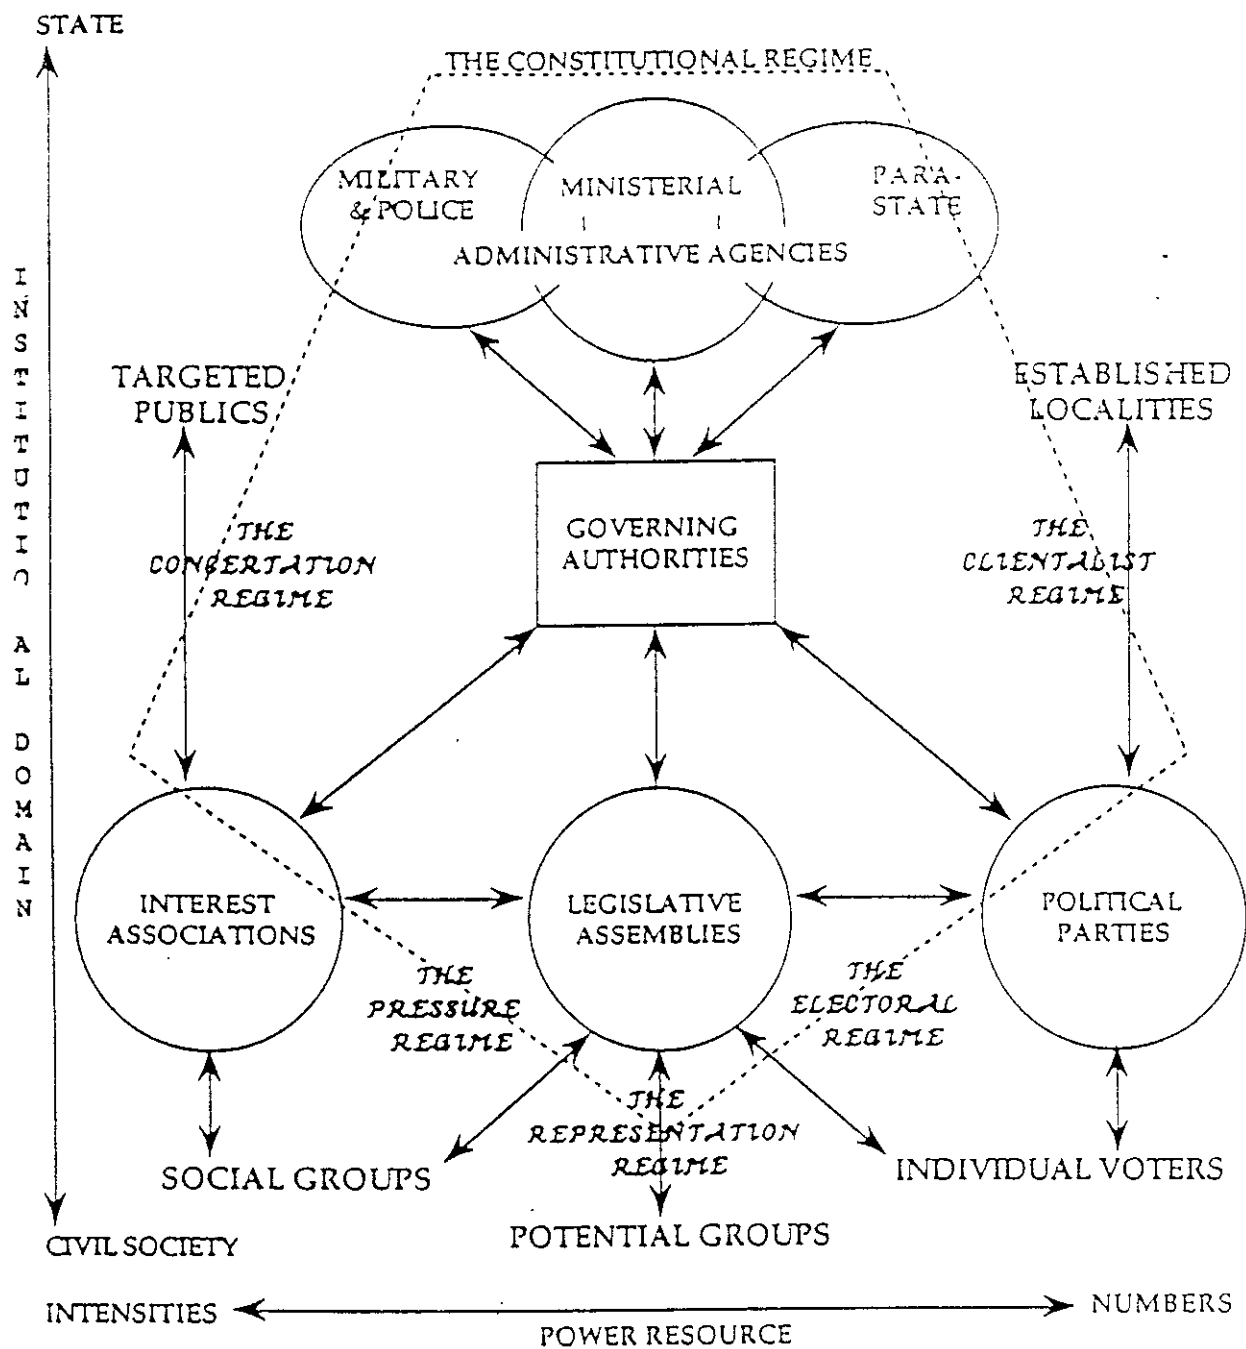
STATE

THE CONSTITUTIONAL REGIME

MILITARY & POLICE

MINISTERIAL

PARA-STATE

ADMINISTRATIVE AGENCIES

INSTITUTIONAL DOMAIN

TARGETED PUBLICS

ESTABLISHED LOCALITIES

GOVERNING AUTHORITIES

THE CONCERTATION REGIME

THE CLIENTALIST REGIME

INTEREST ASSOCIATIONS

LEGISLATIVE ASSEMBLIES

POLITICAL PARTIES

THE PRESSURE REGIME

THE ELECTORAL REGIME

THE REPRESENTATION REGIME

SOCIAL GROUPS

INDIVIDUAL VOTERS

POTENTIAL GROUPS

CIVIL SOCIETY

INTENSITIES

NUMBERS

POWER RESOURCE